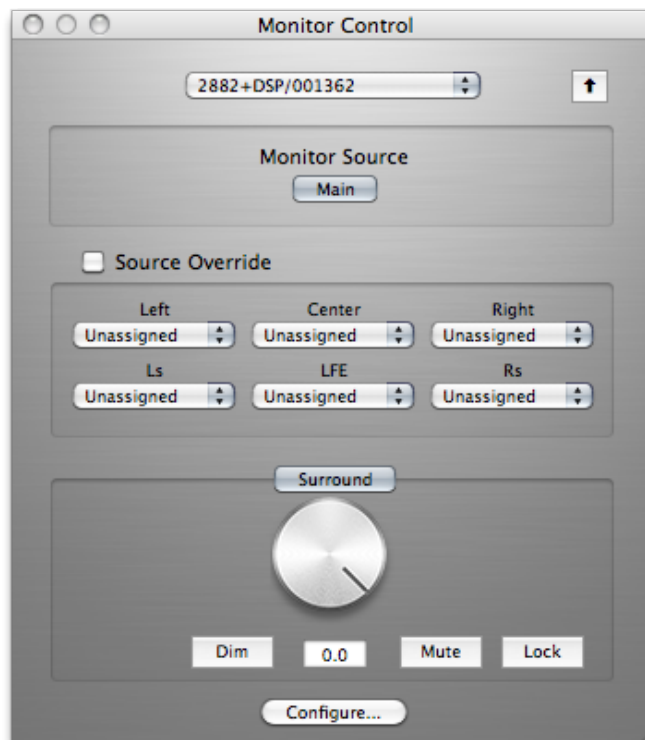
Monitor Control

2882+DSP/001362

↑

Monitor Source

Main

Source Override

Left
Unassigned

Center
Unassigned

Right
Unassigned

Ls
Unassigned

LFE
Unassigned

Rs
Unassigned

Surround

Dim

0.0

Mute

Lock

Configure...